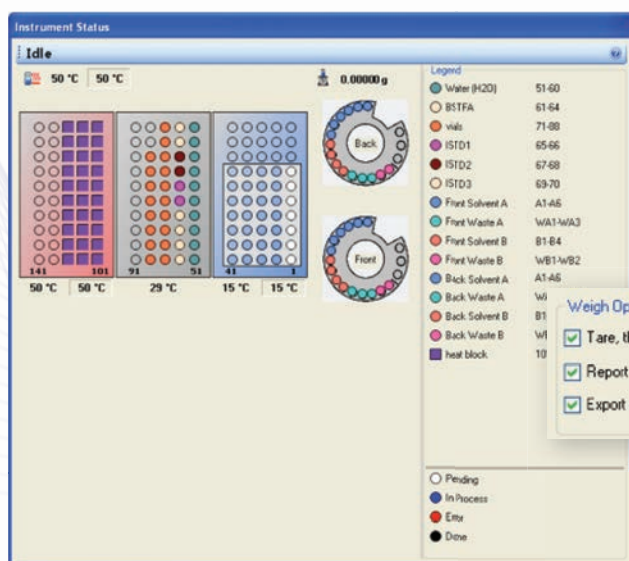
Instrument Status

Idle

50 °C 50 °C

0.00000 g

141 101
50 °C 50 °C

91 51
29 °C

41 1
15 °C 15 °C

Back

Front

Legend

| | |
|---|---|
| Water (H2O) | 51-60 |
| BSTFA | 61-64 |
| vials | 71-88 |
| ISTD1 | 65-66 |
| ISTD2 | 67-68 |
| ISTD3 | 69-70 |
| Front Solvent A | A1-A6 |
| Front Waste A | WA1-WA3 |
| Front Solvent B | B1-B4 |
| Front Waste B | WB1-WB2 |
| Back Solvent A | A1-A6 |
| Back Waste A | W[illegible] |
| Back Solvent B | B1 |
| Back Waste B | W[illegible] |
| heat block | 10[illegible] |

Weigh Op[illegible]

Tare, t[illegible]

Report

Export

Pending
In Process
Error
Done